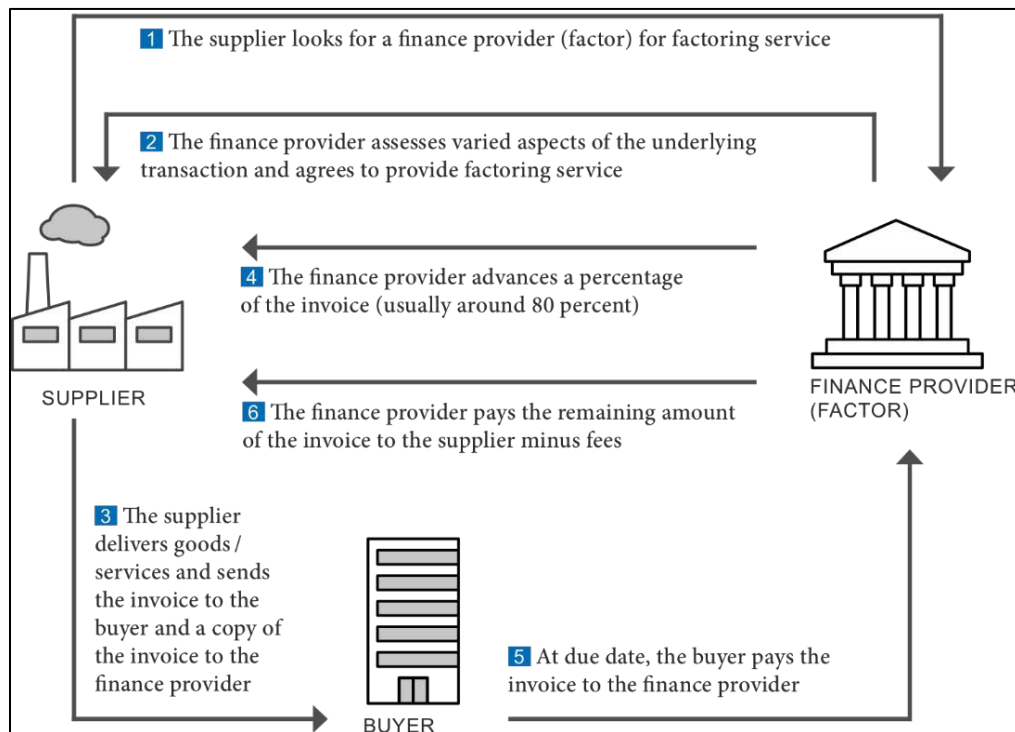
1 The supplier looks for a finance provider (factor) for factoring service

2 The finance provider assesses varied aspects of the underlying transaction and agrees to provide factoring service

4 The finance provider advances a percentage of the invoice (usually around 80 percent)

SUPPLIER

FINANCE PROVIDER (FACTOR)

6 The finance provider pays the remaining amount of the invoice to the supplier minus fees

3 The supplier delivers goods / services and sends the invoice to the buyer and a copy of the invoice to the finance provider

BUYER

5 At due date, the buyer pays the invoice to the finance provider